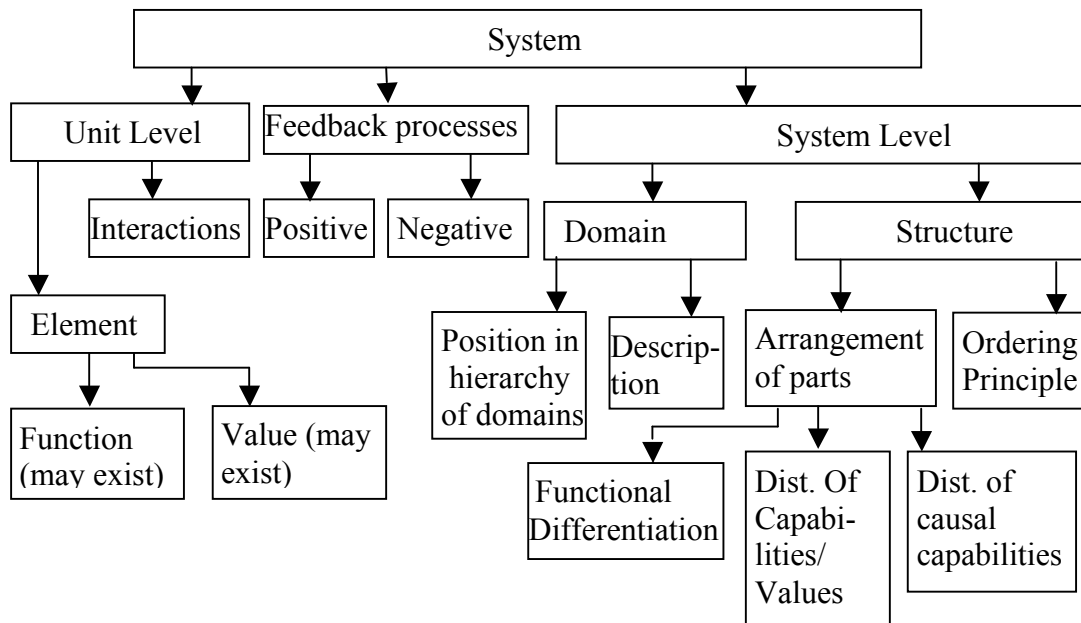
System

Unit Level

Feedback processes

System Level

Interactions

Positive

Negative

Domain

Structure

Element

Position in hierarchy of domains

Description

Arrangement of parts

Ordering Principle

Function (may exist)

Value (may exist)

Functional Differentiation

Dist. Of Capabilities/ Values

Dist. of causal capabilities